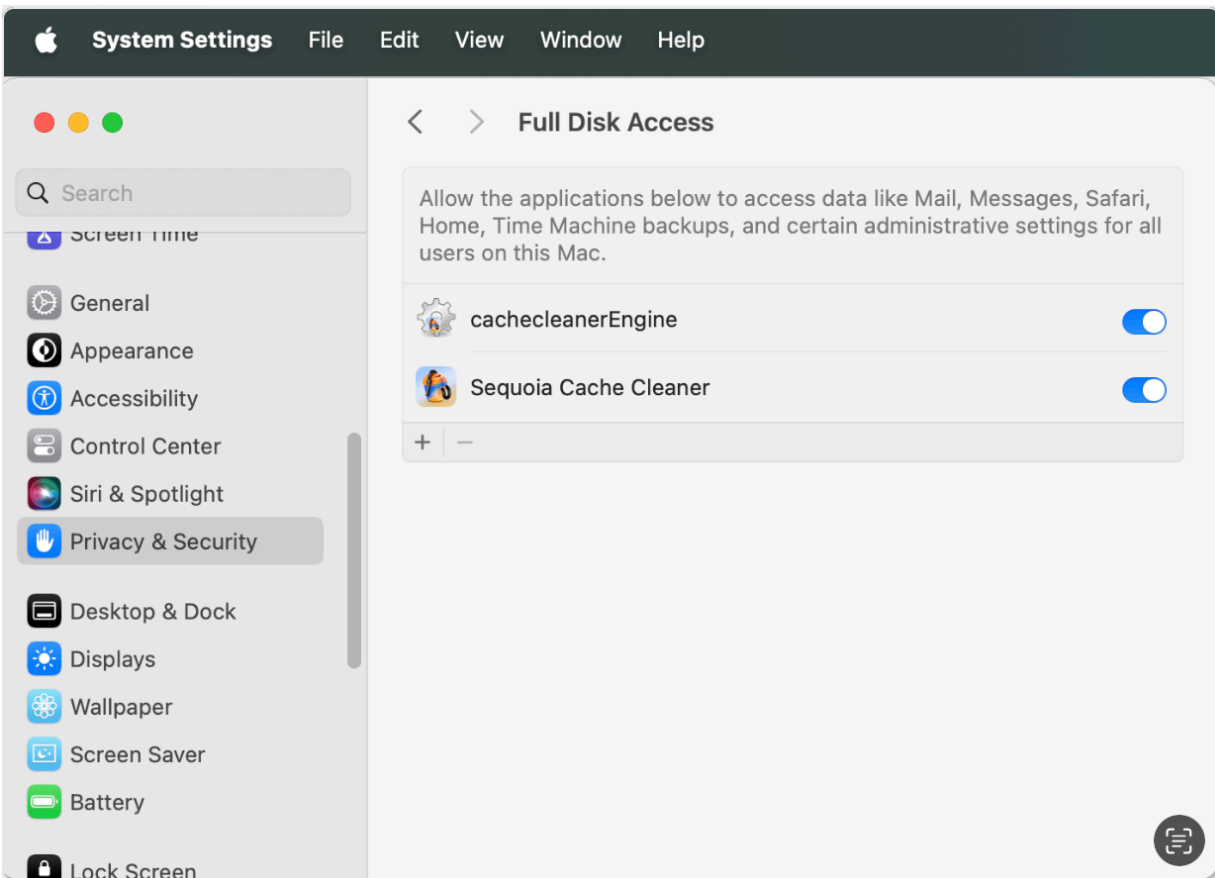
System Settings File Edit View Window Help

Search

Screen Time

General
Appearance
Accessibility
Control Center
Siri & Spotlight
Privacy & Security

Desktop & Dock
Displays
Wallpaper
Screen Saver
Battery

Lock Screen

Full Disk Access

Allow the applications below to access data like Mail, Messages, Safari, Home, Time Machine backups, and certain administrative settings for all users on this Mac.

cachecleanerEngine
Sequoia Cache Cleaner

+ −